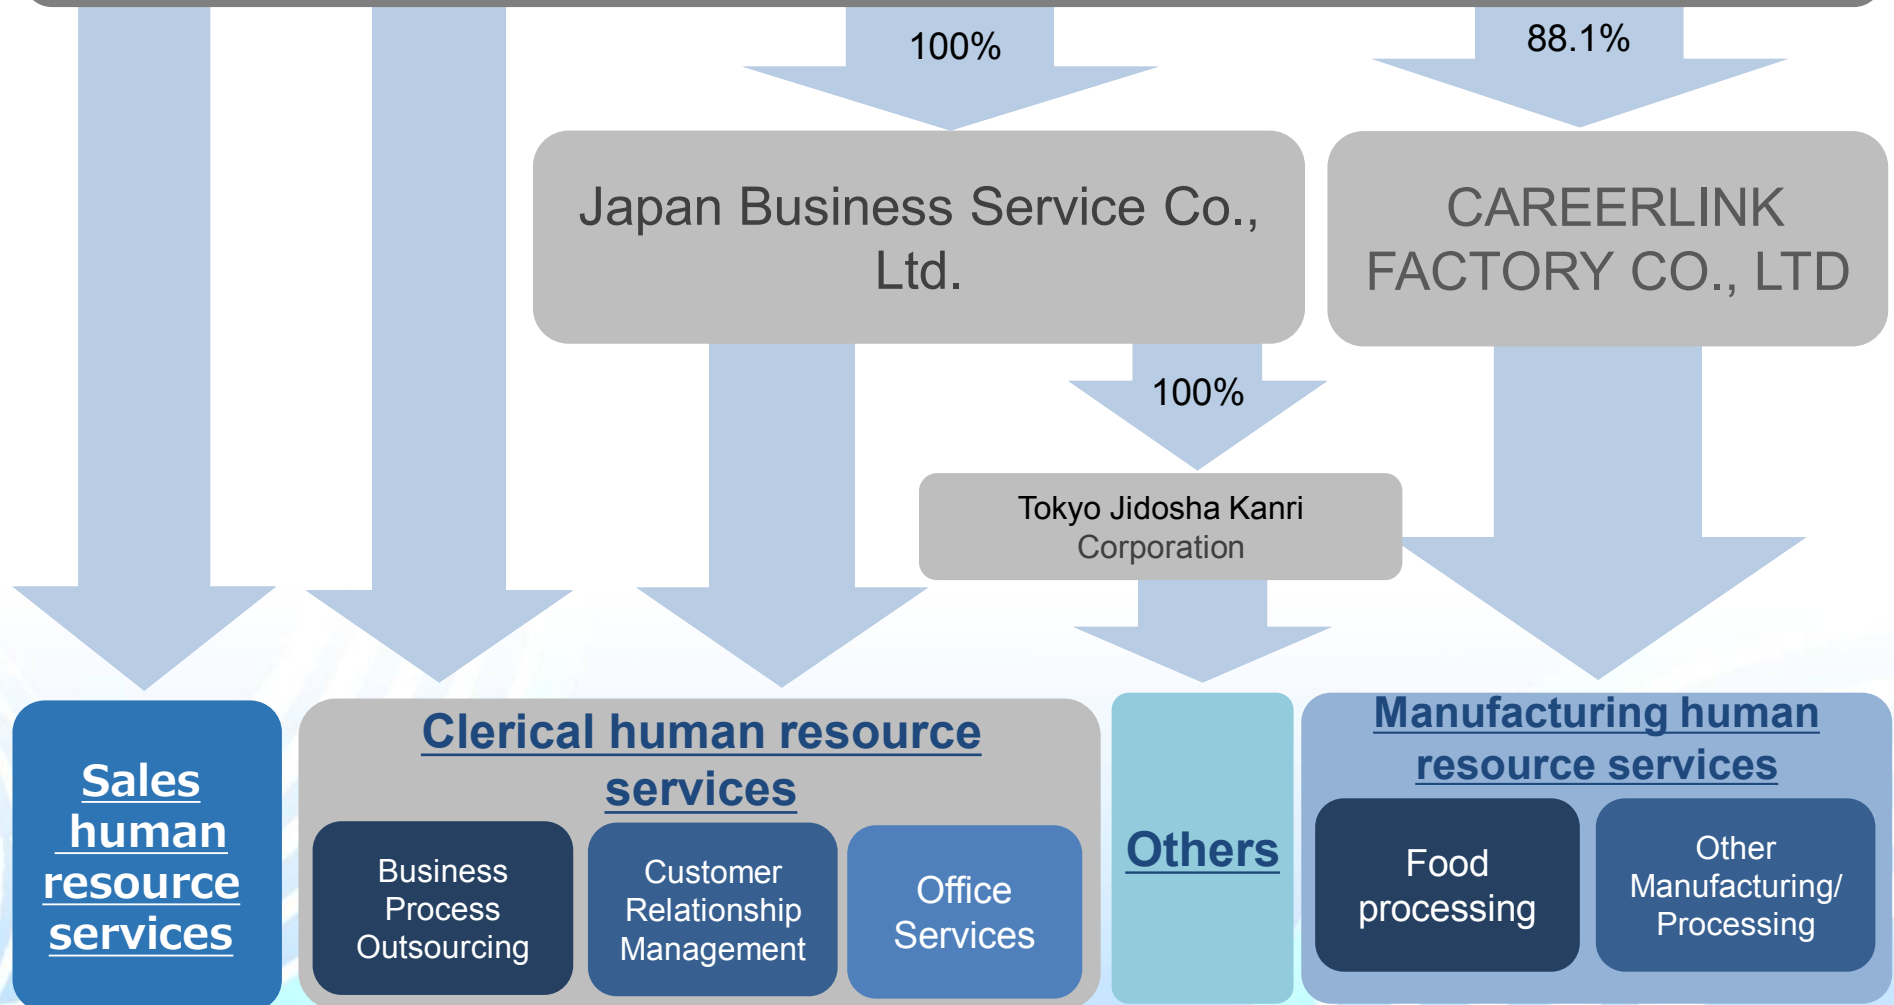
100%

88.1%

Japan Business Service Co., Ltd.

CAREERLINK FACTORY CO., LTD

100%

Tokyo Jidosha Kanri Corporation

Sales human resource services

Clerical human resource services

Business Process Outsourcing

Customer Relationship Management

Office Services

Others

Manufacturing human resource services

Food processing

Other Manufacturing/ Processing